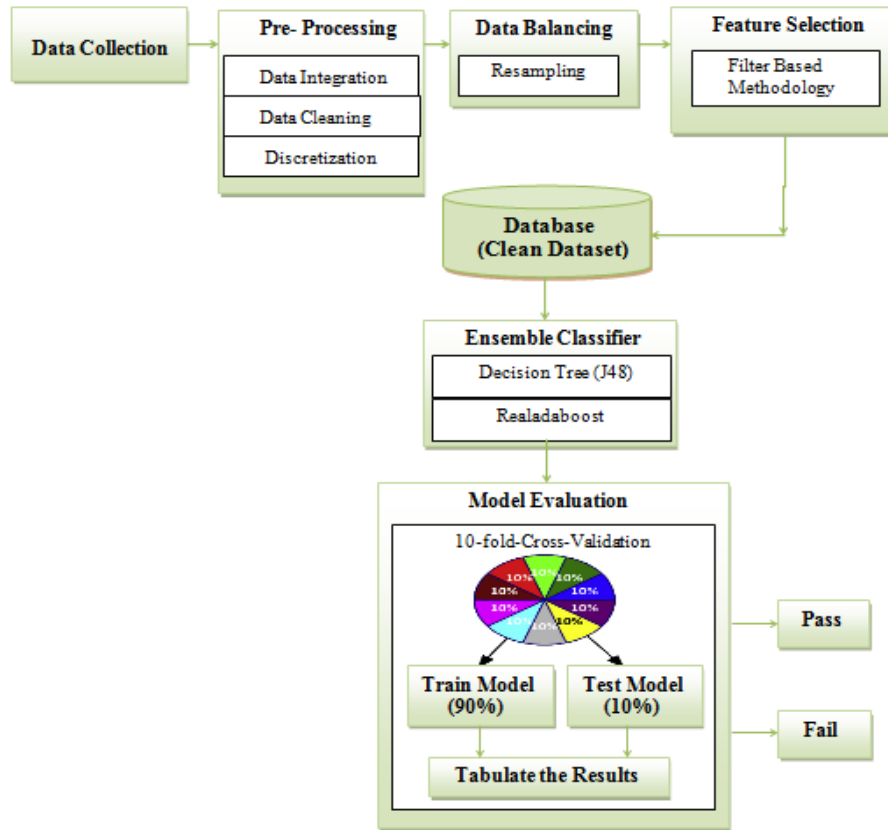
Data Collection

Pre- Processing

Data Integration

Data Cleaning

Discretization

Data Balancing

Resampling

Feature Selection

Filter Based Methodology

Database
(Clean Dataset)

Ensemble Classifier

Decision Tree (J48)

Realadaboost

Model Evaluation

10-fold-Cross-Validation

10%
10%
10%
10%
10%
10%
10%
10%
10%
10%

Train Model
(90%)

Test Model
(10%)

Tabulate the Results

Pass

Fail